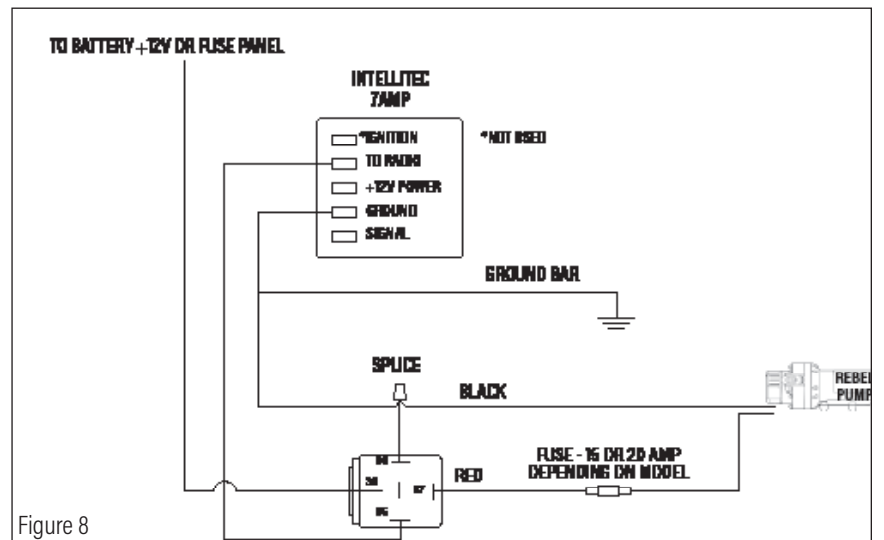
TO BATTERY +12V OR FUSE PANEL

INTELLITEC 7AMP

*IGNITION

TO RADIO

+12V POWER

GROUND

SIGNAL

*NOT USED

GROUND BAR

SPLICE

BLACK

REBEL PUMP

86

30

87

85

RED

FUSE - 15 OR 20 AMP DEPENDING ON MODEL

Figure 8